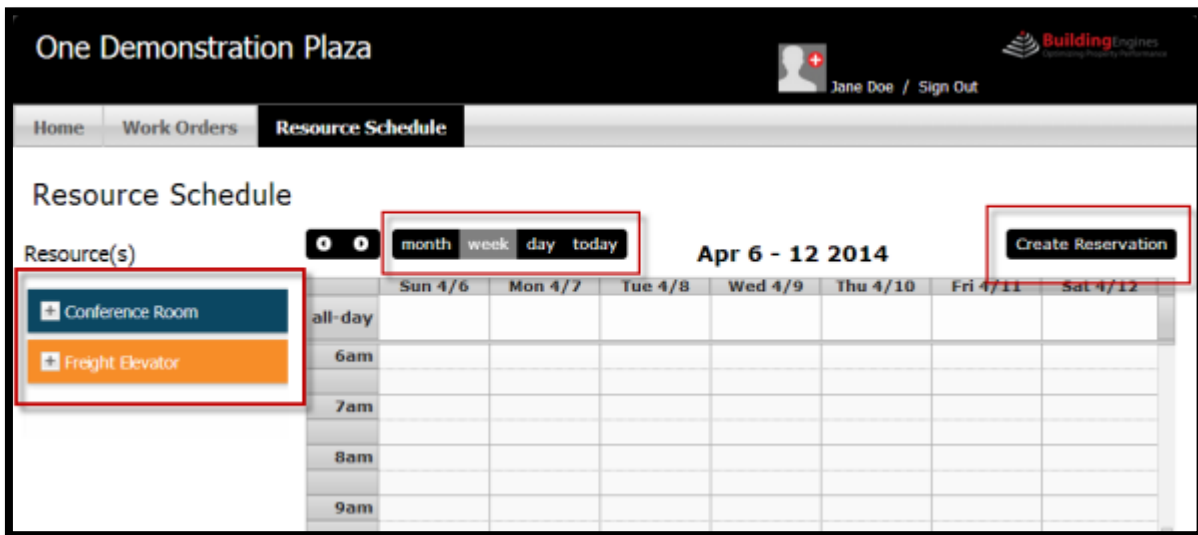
One Demonstration Plaza

BuildingEngines
Optimizing Property Performance

Jane Doe / Sign Out

Home | Work Orders | Resource Schedule

Resource Schedule

Resource(s)

Conference Room

Freight Elevator

month | week | day | today

Apr 6 - 12 2014

Create Reservation

| | Sun 4/6 | Mon 4/7 | Tue 4/8 | Wed 4/9 | Thu 4/10 | Fri 4/11 | Sat 4/12 |
|---|---|---|---|---|---|---|---|
| all-day | | | | | | | |
| 6am | | | | | | | |
| 7am | | | | | | | |
| 8am | | | | | | | |
| 9am | | | | | | | |